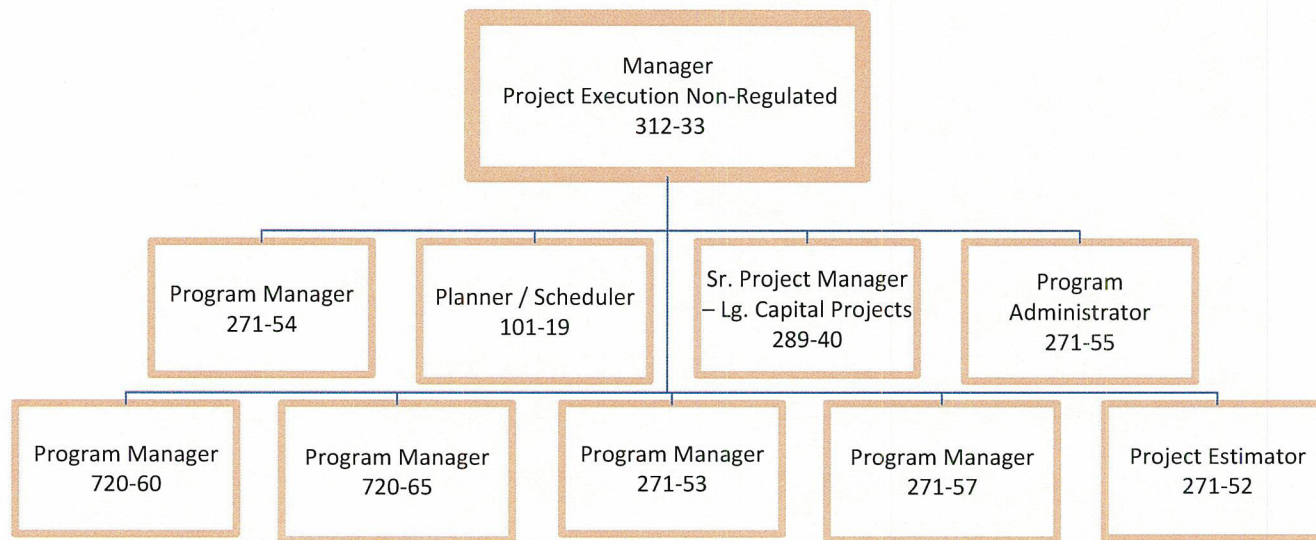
Manager
Project Execution Non-Regulated
312-33

Program Manager
271-54

Planner / Scheduler
101-19

Sr. Project Manager – Lg. Capital Projects
289-40

Program Administrator
271-55

Program Manager
720-60

Program Manager
720-65

Program Manager
271-53

Program Manager
271-57

Project Estimator
271-52